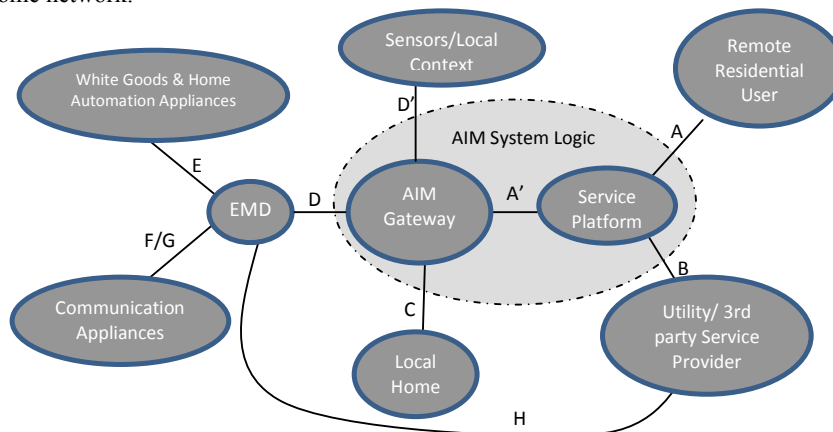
ome network.

Sensors/Local Context

Remote Residential User

White Goods & Home Automation Appliances

D'

AIM System Logic

A

E

EMD

D

AIM Gateway

A'

Service Platform

F/G

B

Communication Appliances

C

Utility/ 3rd party Service Provider

Local Home

H